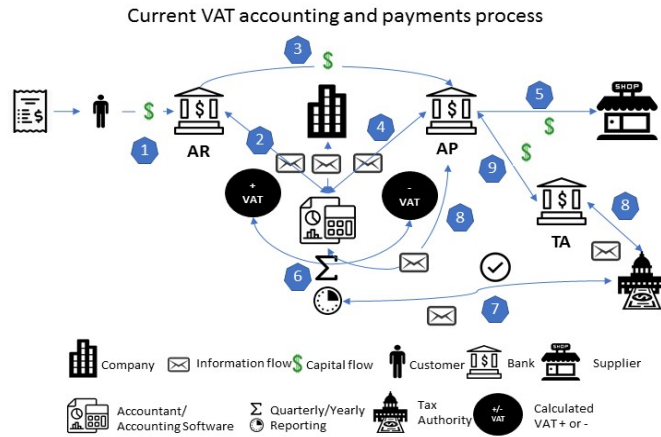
Current VAT accounting and payments process

3

$

1

$

AR

2

4

AP

5

SHOP

$

$

9

+
VAT

-
VAT

TA

8

8

6

Σ

7

Company

Information flow

$ Capital flow

Customer

Bank

SHOP

Supplier

Accountant/
Accounting Software

Σ Quarterly/Yearly
Reporting

Tax
Authority

+/-
VAT

Calculated
VAT + or -